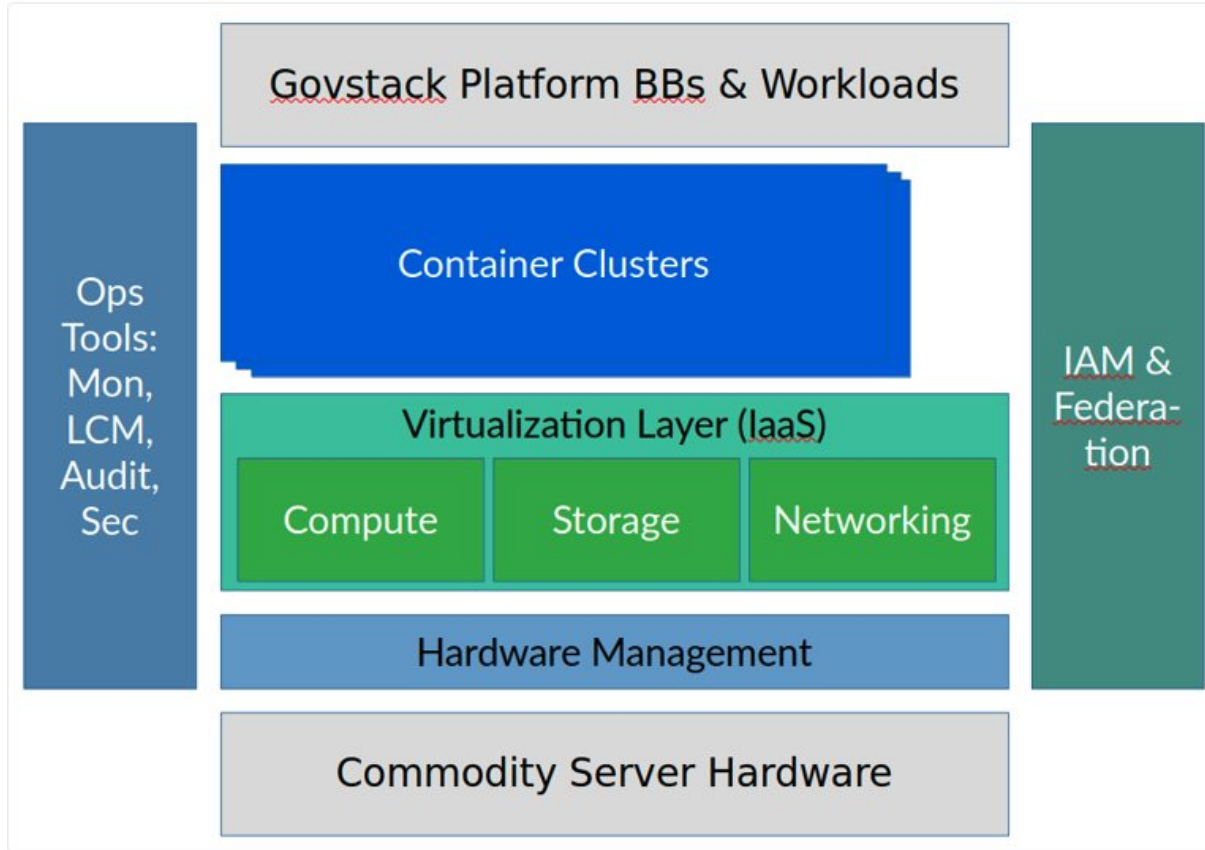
Govstack Platform BBs & Workloads

Ops Tools: Mon, LCM, Audit, Sec

Container Clusters

IAM & Federation

Virtualization Layer (IaaS)

Compute

Storage

Networking

Hardware Management

Commodity Server Hardware